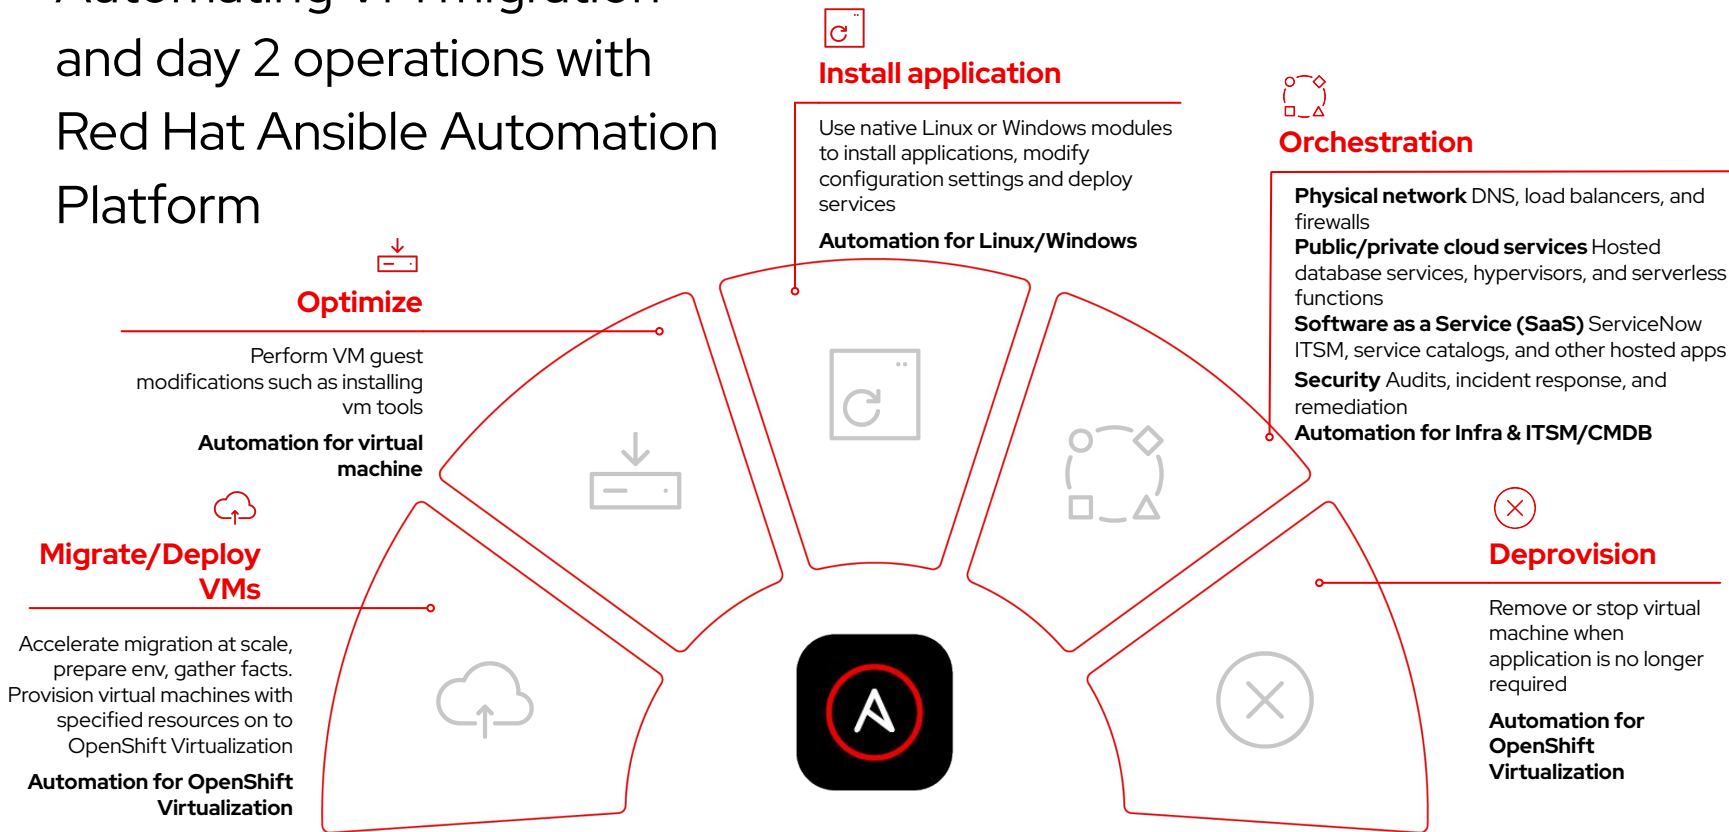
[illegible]

and day 2 operations with Red Hat Ansible Automation Platform

Install application

Use native Linux or Windows modules to install applications, modify configuration settings and deploy services

Automation for Linux/Windows

Orchestration

**Physical network** DNS, load balancers, and firewalls
**Public/private cloud services** Hosted database services, hypervisors, and serverless functions
**Software as a Service (SaaS)** ServiceNow ITSM, service catalogs, and other hosted apps
**Security** Audits, incident response, and remediation
**Automation for Infra & ITSM/CMDB**

Optimize

Perform VM guest modifications such as installing vm tools

Automation for virtual machine

Migrate/Deploy VMs

Accelerate migration at scale, prepare env, gather facts. Provision virtual machines with specified resources on to OpenShift Virtualization

Automation for OpenShift Virtualization

Deprovision

Remove or stop virtual machine when application is no longer required

Automation for OpenShift Virtualization